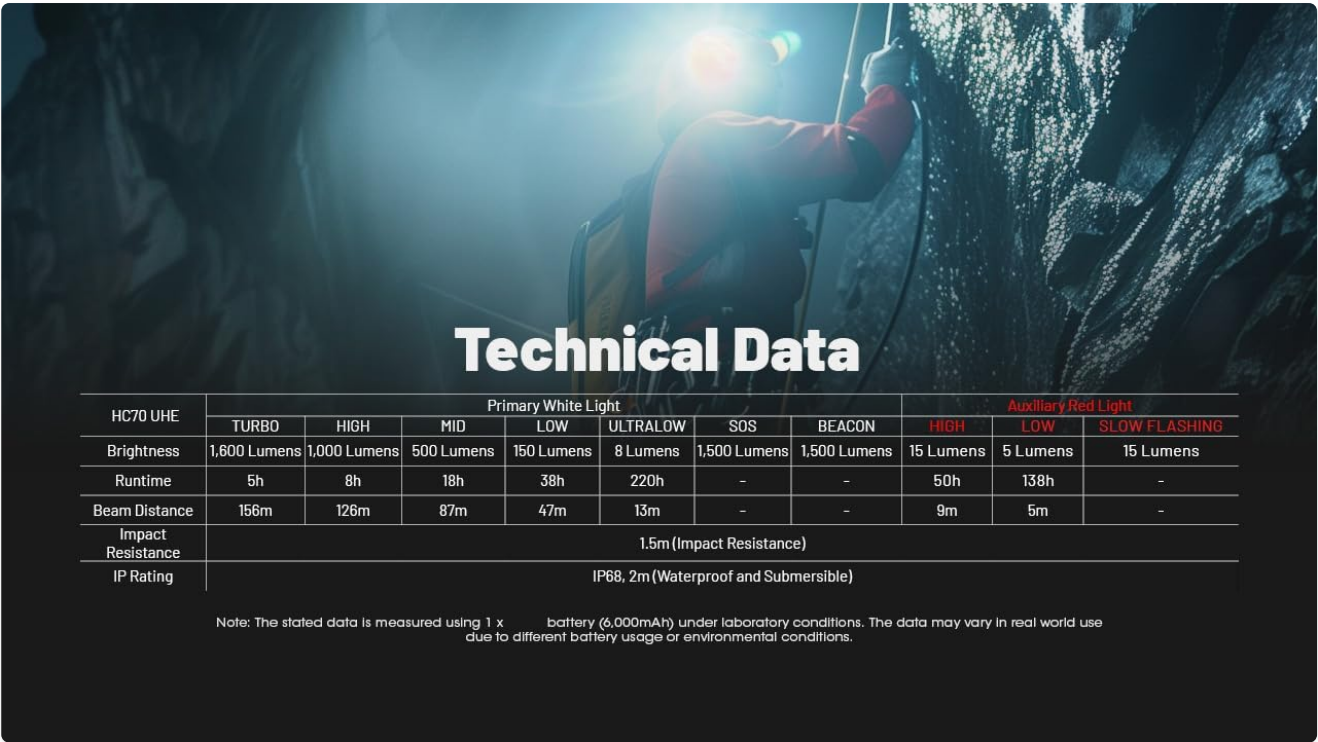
Technical Data

| HC70 UHE | Primary White Light | | | | | | | Auxiliary Red Light | | |
|---|---|---|---|---|---|---|---|---|---|---|
| | TURBO | HIGH | MID | LOW | ULTRALOW | SOS | BEACON | HIGH | LOW | SLOW FLASHING |
| Brightness | 1,600 Lumens | 1,000 Lumens | 500 Lumens | 150 Lumens | 8 Lumens | 1,500 Lumens | 1,500 Lumens | 15 Lumens | 5 Lumens | 15 Lumens |
| Runtime | 5h | 8h | 18h | 38h | 220h | - | - | 50h | 138h | - |
| Beam Distance | 156m | 126m | 87m | 47m | 13m | - | - | 9m | 5m | - |
| Impact Resistance | 1.5m (Impact Resistance) | | | | | | | | | |
| IP Rating | IP68, 2m (Waterproof and Submersible) | | | | | | | | | |

Note: The stated data is measured using 1 x battery (6,000mAh) under laboratory conditions. The data may vary in real world use due to different battery usage or environmental conditions.